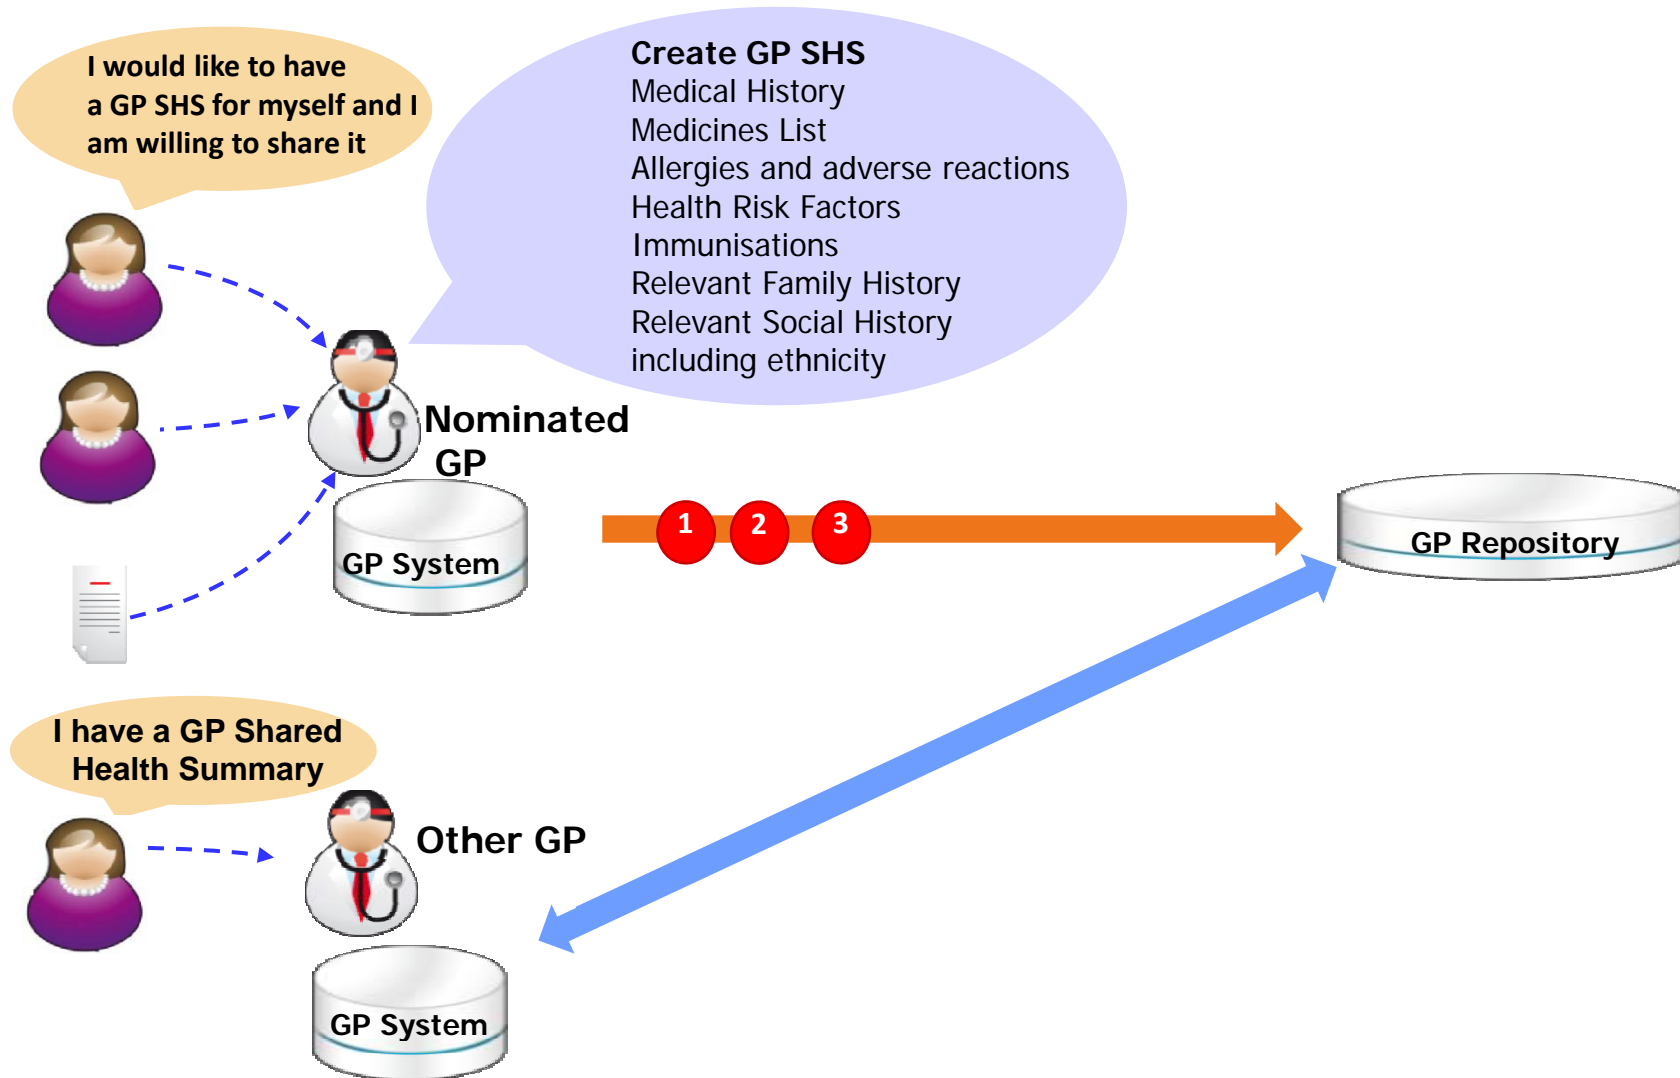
I would like to have a GP SHS for myself and I am willing to share it

Create GP SHS
Medical History
Medicines List
Allergies and adverse reactions
Health Risk Factors
Immunisations
Relevant Family History
Relevant Social History including ethnicity

Nominated GP

GP System

1 2 3

GP Repository

I have a GP Shared Health Summary

Other GP

GP System